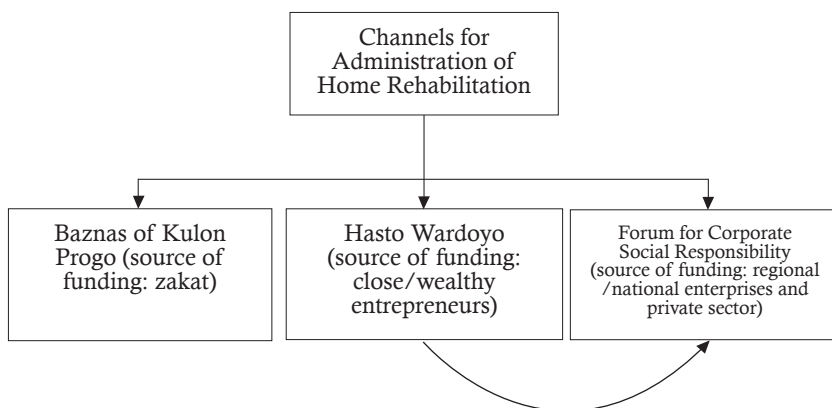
Channels for Administration of Home Rehabilitation

Baznas of Kulon Progo (source of funding: zakat)

Hasto Wardoyo (source of funding: close/wealthy entrepreneurs)

Forum for Corporate Social Responsibility (source of funding: regional /national enterprises and private sector)